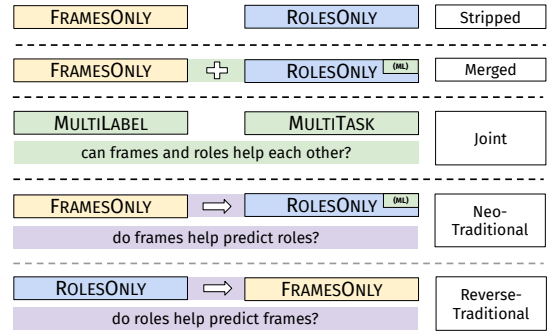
FRAMESONLY ROLESONLY Stripped

FRAMESONLY ROLESONLY (ML) Merged

MULTILABEL MULTITASK Joint
can frames and roles help each other?

FRAMESONLY ROLESONLY (ML) Neo-Traditional
do frames help predict roles?

ROLESONLY FRAMESONLY Reverse-Traditional
do roles help predict frames?